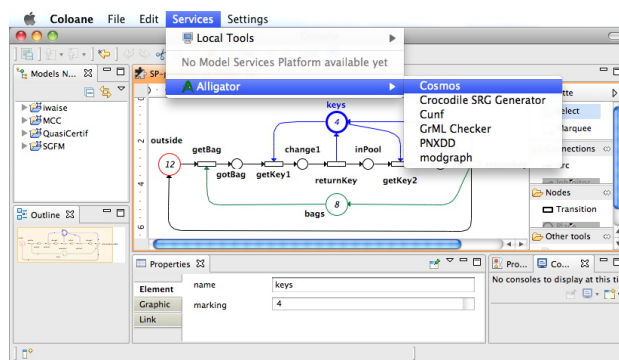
Coloane File Edit Services Settings

Local Tools
No Model Services Platform available yet
Alligator
Cosmos
Crocodile SRG Generator
Cunf
GrML Checker
PNXDD
modgraph

Models N...
iwaise
MCC
QuasiCertif
SGFM

SP-

keys
4
outside
12
getBag
gotBag
change1
getKey1
inPool
returnKey
getKey2
8
bags

elect
Marquee
nnections
rc
Nodes
Transition
Other tools

Outline

Properties
Element
Graphic
Link
name
keys
marking
4

Pro...
Co...
No consoles to display at this ti